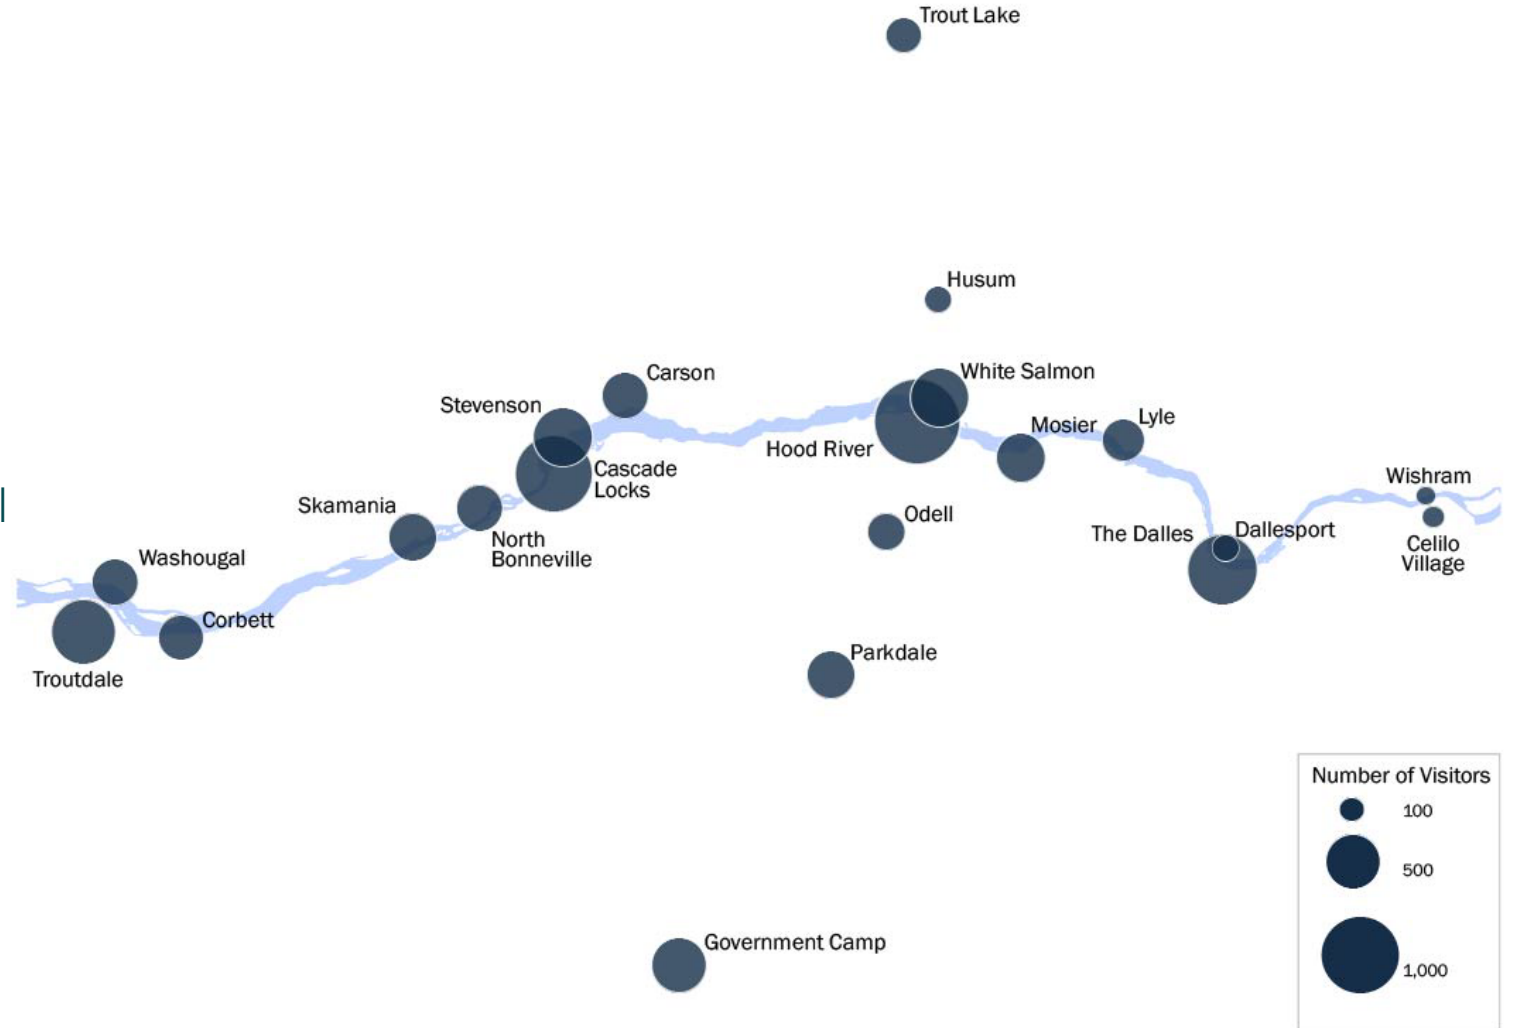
Trout Lake

Husum

Carson

White Salmon

Stevenson

Hood River

Mosier

Lyle

Cascade Locks

Wishram

Skamania

Odell

The Dalles

Dallesport

North Bonneville

Celilo Village

Washougal

Corbett

Troutdale

Parkdale

Number of Visitors
100
500
1,000

Government Camp